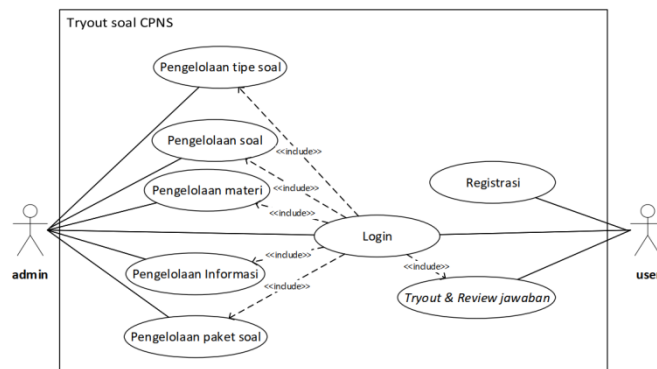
Tryout soal CPNS

Pengelolaan tipe soal

Pengelolaan soal

<<include>>

Pengelolaan materi

<<include>>

<<include>>

Registrasi

admin

Login

user

Pengelolaan Informasi

<<include>>

<<include>>

<<include>>

Tryout & Review jawaban

Pengelolaan paket soal